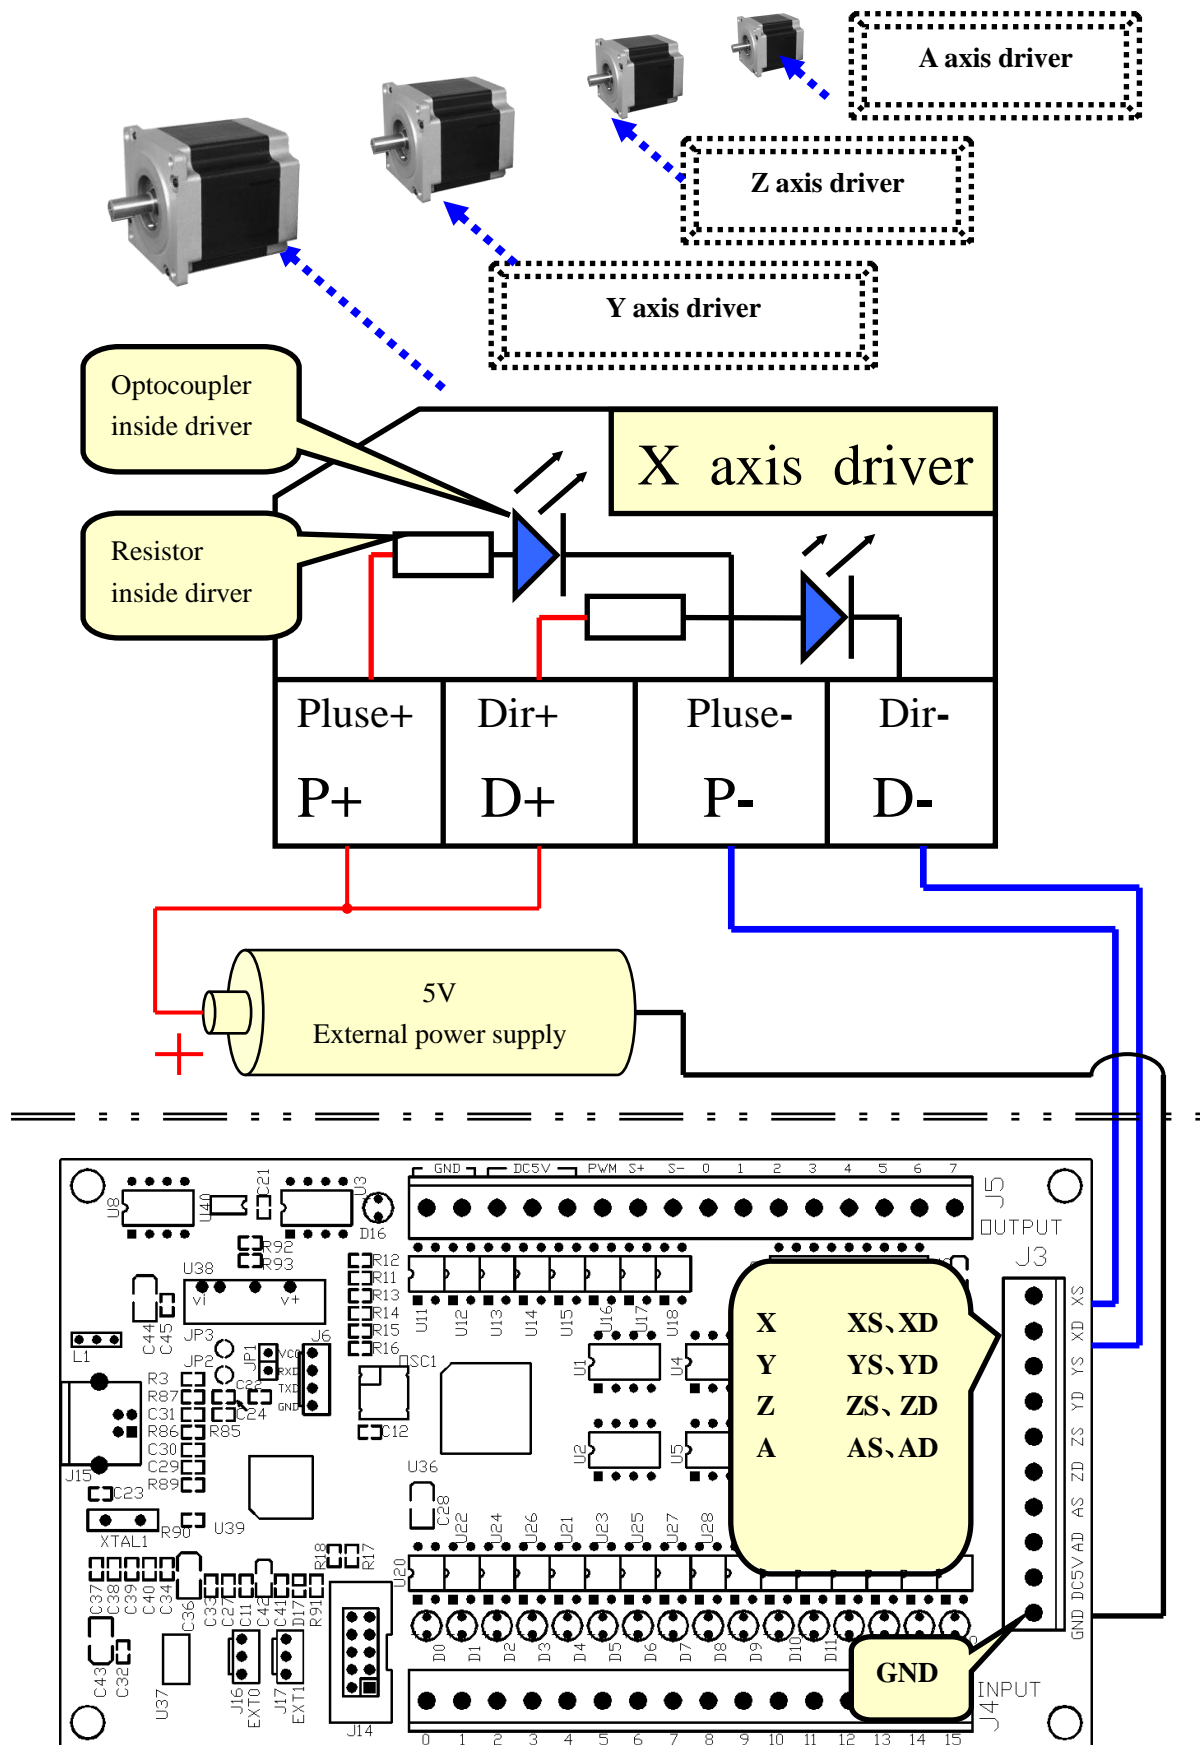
A axis driver

Z axis driver

Y axis driver

Optocoupler inside driver

Resistor inside dirver

X axis driver

| Pluse+ P+ | Dir+ D+ | Pluse- P- | Dir- D- |
|---|---|---|---|

5V
External power supply

+

GND DC5V PWM S+ S- 0 1 2 3 4 5 6 7
J5
OUTPUT
J3

X XS、XD
Y YS、YD
Z ZS、ZD
A AS、AD

XS XD YS YD ZS ZD AS AD DC5V GND

GND

INPUT
J4

0 1 2 3 4 5 6 7 8 9 10 11 12 13 14 15

U8 U40 C21 U3 D16 R92 R93 U38 Vi V+ R12 R11 R13 R14 R15 R16 U11 U12 U13 U14 U15 U16 U17 U18 C44 C45 JP3 J6 L1 JP2 JP1 VCC RXD TXD GND OSC1 U1 U4 R3 C22 R87 C31 C24 R86 R85 C30 C29 C12 U2 U5 J15 R89 U36 C23 C28 U22 U24 U26 U21 U23 U25 U27 U28 XTAL1 R90 U39 R18 R17 U20 C37 C38 C39 C40 C34 C36 C33 C27 C11 C42 C41 D17 R91 D0 D1 D2 D3 D4 D5 D6 D7 D8 D9 D10 D11 C43 C32 U37 J16 EXT0 J17 EXT1 J14